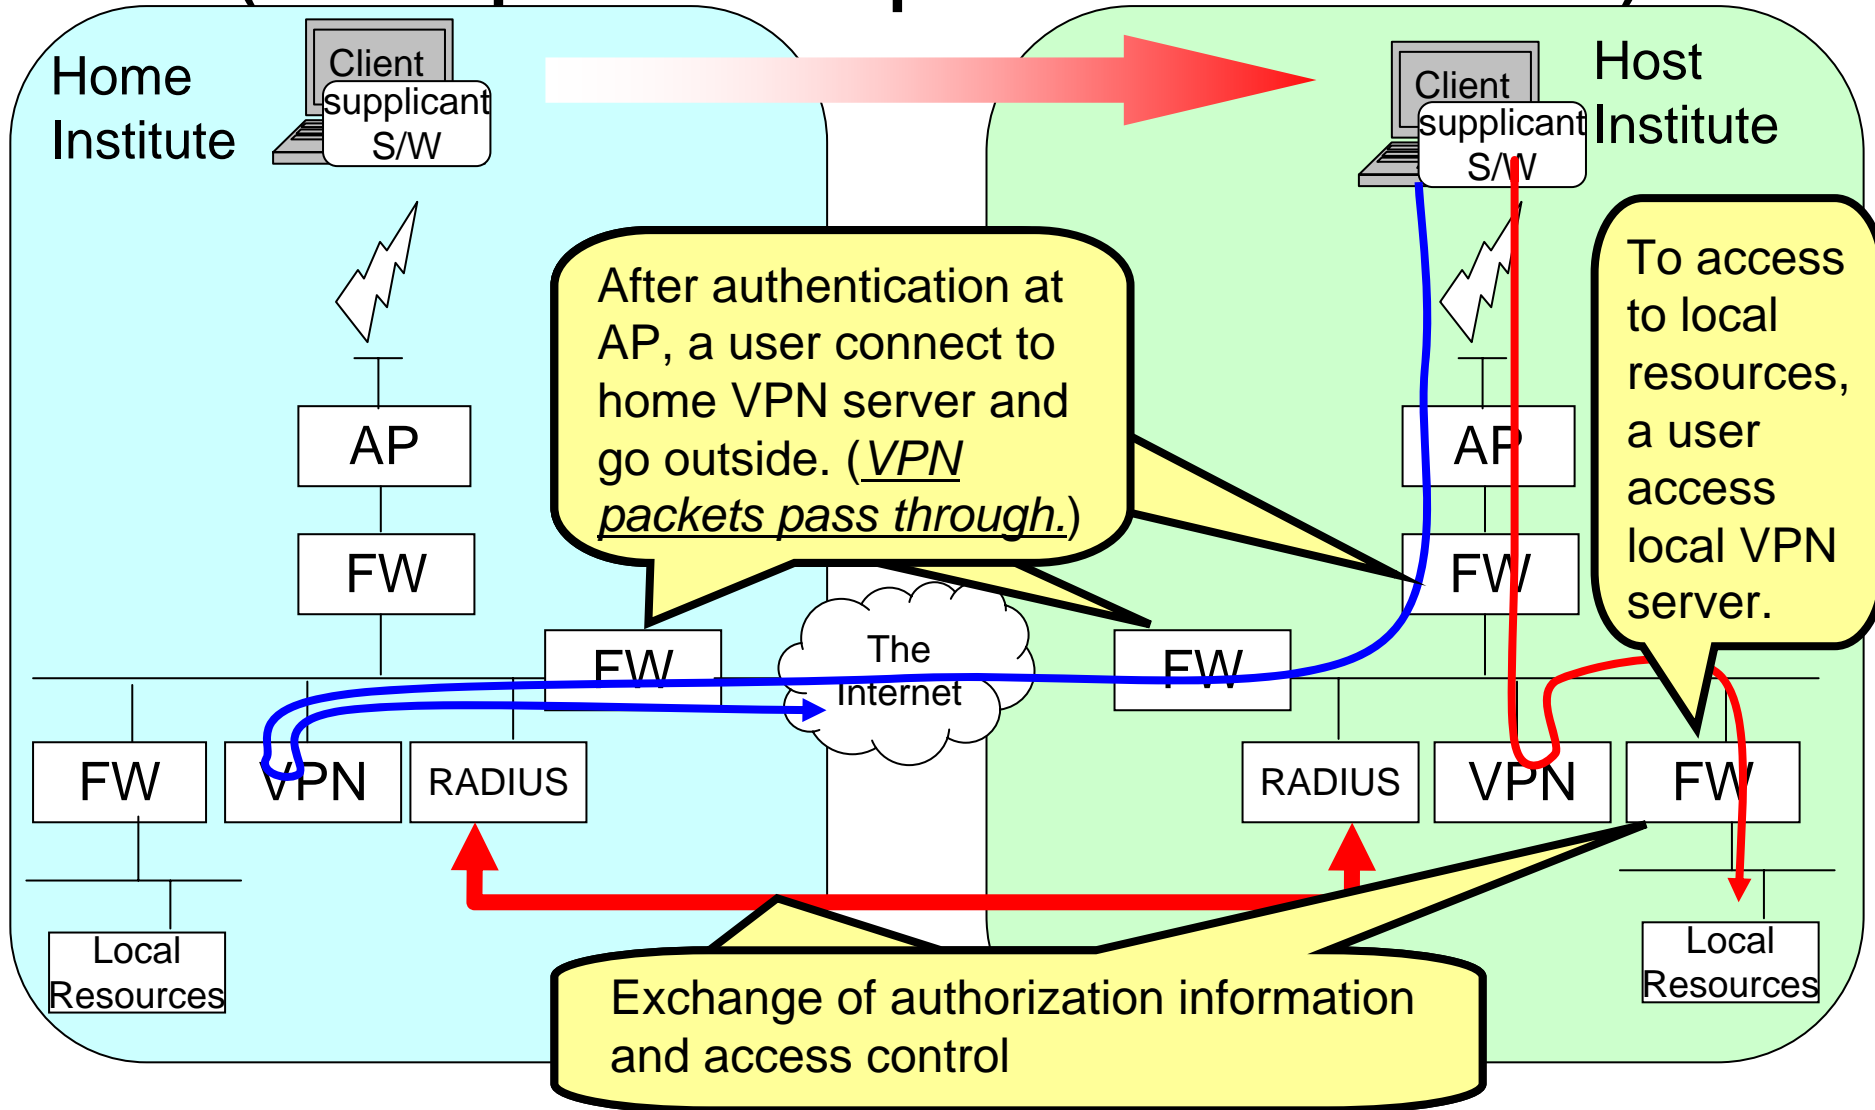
Home Institute

Client supplicant S/W

Host Institute

Client supplicant S/W

After authentication at AP, a user connect to home VPN server and go outside. (VPN packets pass through.)

To access to local resources, a user access local VPN server.

AP

FW

FW

The Internet

FW

AP

FW

FW

VPN

RADIUS

RADIUS

VPN

FW

Local Resources

Local Resources

Exchange of authorization information and access control